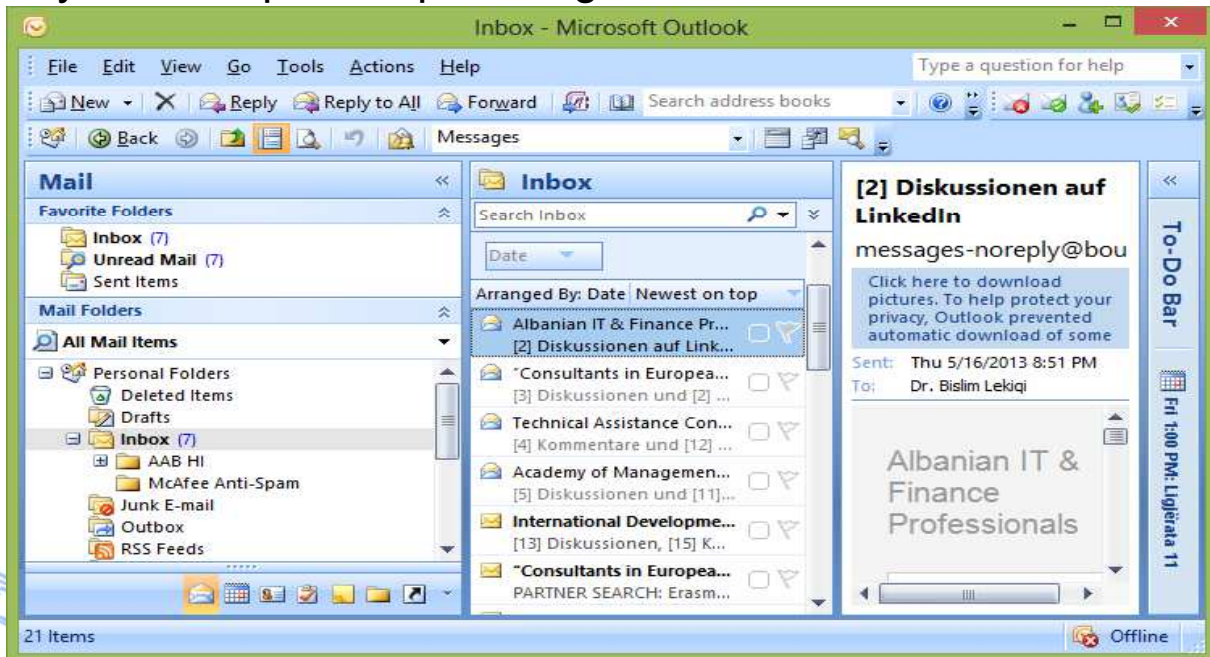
Inbox - Microsoft Outlook

File Edit View Go Tools Actions Help

Type a question for help

New Reply Reply to All Forward Search address books

Back Messages

Mail

Favorite Folders

Inbox (7)
Unread Mail (7)
Sent Items

Mail Folders

All Mail Items

Personal Folders
Deleted Items
Drafts
Inbox (7)
AAB HI
McAfee Anti-Spam
Junk E-mail
Outbox
RSS Feeds

Inbox

Search Inbox

Date

Arranged By: Date Newest on top

Albanian IT & Finance Pr...
[2] Diskussionen auf Link...

"Consultants in Europea...
[3] Diskussionen und [2] ...

Technical Assistance Con...
[4] Kommentare und [12] ...

Academy of Managemen...
[5] Diskussionen und [11]...

International Developme...
[13] Diskussionen, [15] K...

"Consultants in Europea...
PARTNER SEARCH: Erasm...

[2] Diskussionen auf LinkedIn

messages-noreply@bou

Click here to download pictures. To help protect your privacy, Outlook prevented automatic download of some

Sent: Thu 5/16/2013 8:51 PM
To: Dr. Bislim Lekiqi

Albanian IT & Finance Professionals

To-Do Bar

Fri 1:00 PM: Ligjërata 11

21 Items

Offline